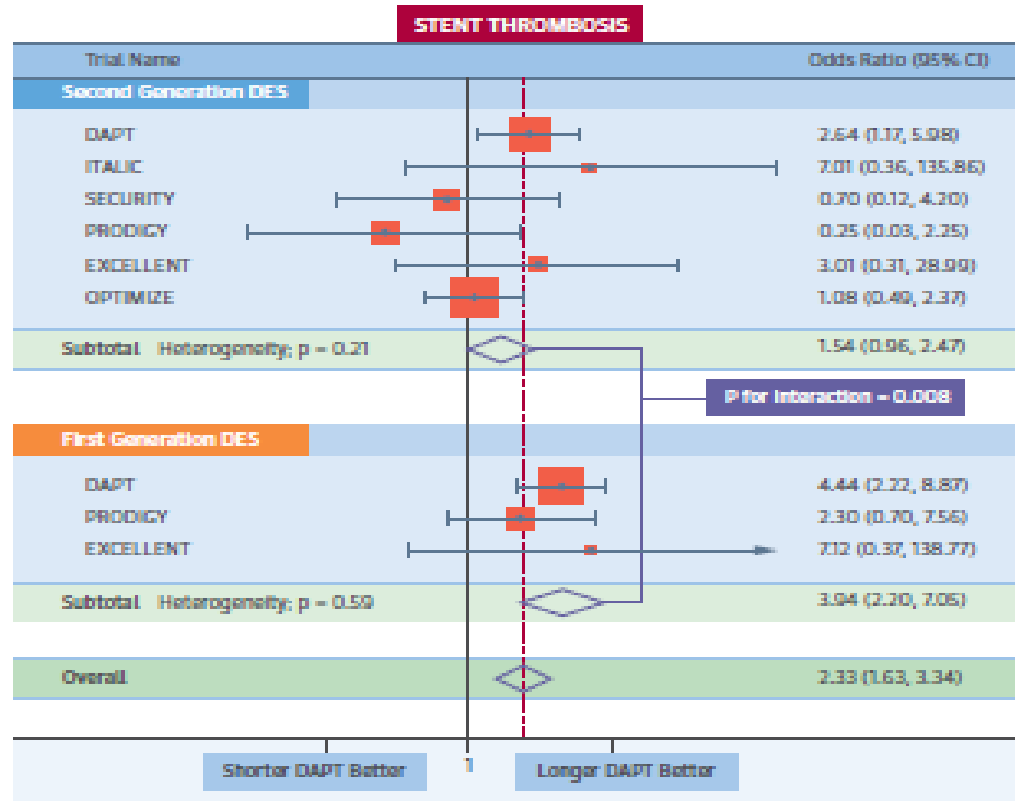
STENT THROMBOSIS

| Trial Name | Odds Ratio (95% CI) |
|---|---|
| **Second Generation DES** | |
| DAPT | 2.64 (1.17, 5.98) |
| ITALIC | 7.01 (0.36, 135.86) |
| SECURITY | 0.70 (0.12, 4.20) |
| PRODIGY | 0.25 (0.03, 2.25) |
| EXCELLENT | 3.01 (0.31, 28.99) |
| OPTIMIZE | 1.08 (0.49, 2.37) |
| Subtotal Heterogeneity: p = 0.21 | 1.54 (0.96, 2.47) |
| **First Generation DES** | |
| DAPT | 4.44 (2.22, 8.87) |
| PRODIGY | 2.30 (0.70, 7.56) |
| EXCELLENT | 7.12 (0.37, 138.77) |
| Subtotal Heterogeneity: p = 0.59 | 3.94 (2.20, 7.05) |
| Overall | 2.33 (1.63, 3.34) |

P for Interaction = 0.008

1

Shorter DAPT Better

Longer DAPT Better